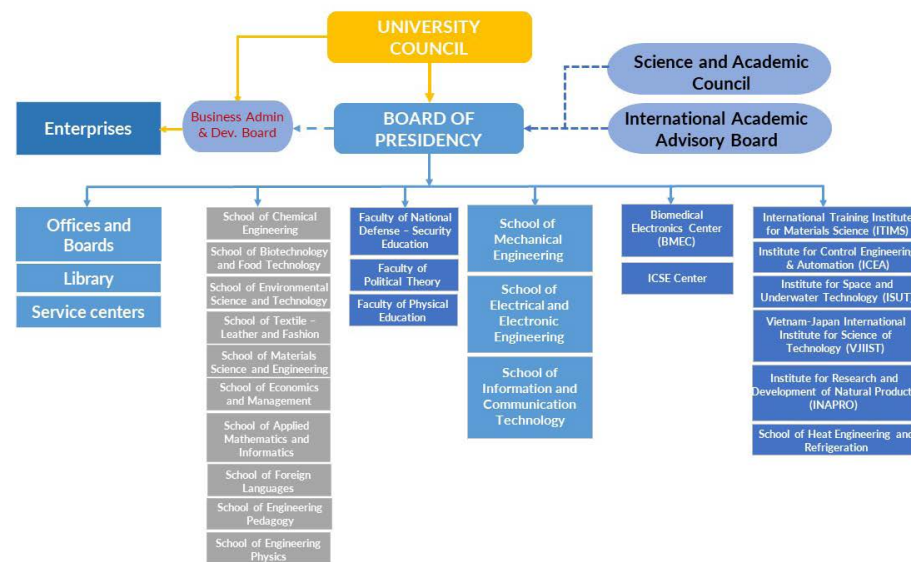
UNIVERSITY COUNCIL

Science and Academic Council

International Academic Advisory Board

Enterprises

Business Admin & Dev. Board

BOARD OF PRESIDENCY

Offices and Boards

Library

Service centers

School of Chemical Engineering

School of Biotechnology and Food Technology

School of Environmental Science and Technology

School of Textile – Leather and Fashion

School of Materials Science and Engineering

School of Economics and Management

School of Applied Mathematics and Informatics

School of Foreign Languages

School of Engineering Pedagogy

School of Engineering Physics

Faculty of National Defense – Security Education

Faculty of Political Theory

Faculty of Physical Education

School of Mechanical Engineering

School of Electrical and Electronic Engineering

School of Information and Communication Technology

Biomedical Electronics Center (BMEC)

ICSE Center

International Training Institute for Materials Science (ITIMS)

Institute for Control Engineering & Automation (ICEA)

Institute for Space and Underwater Technology (ISUT

Vietnam-Japan International Institute for Science of Technology (VJIIST)

Institute for Research and Development of Natural Product (INAPRO)

School of Heat Engineering and Refrigeration